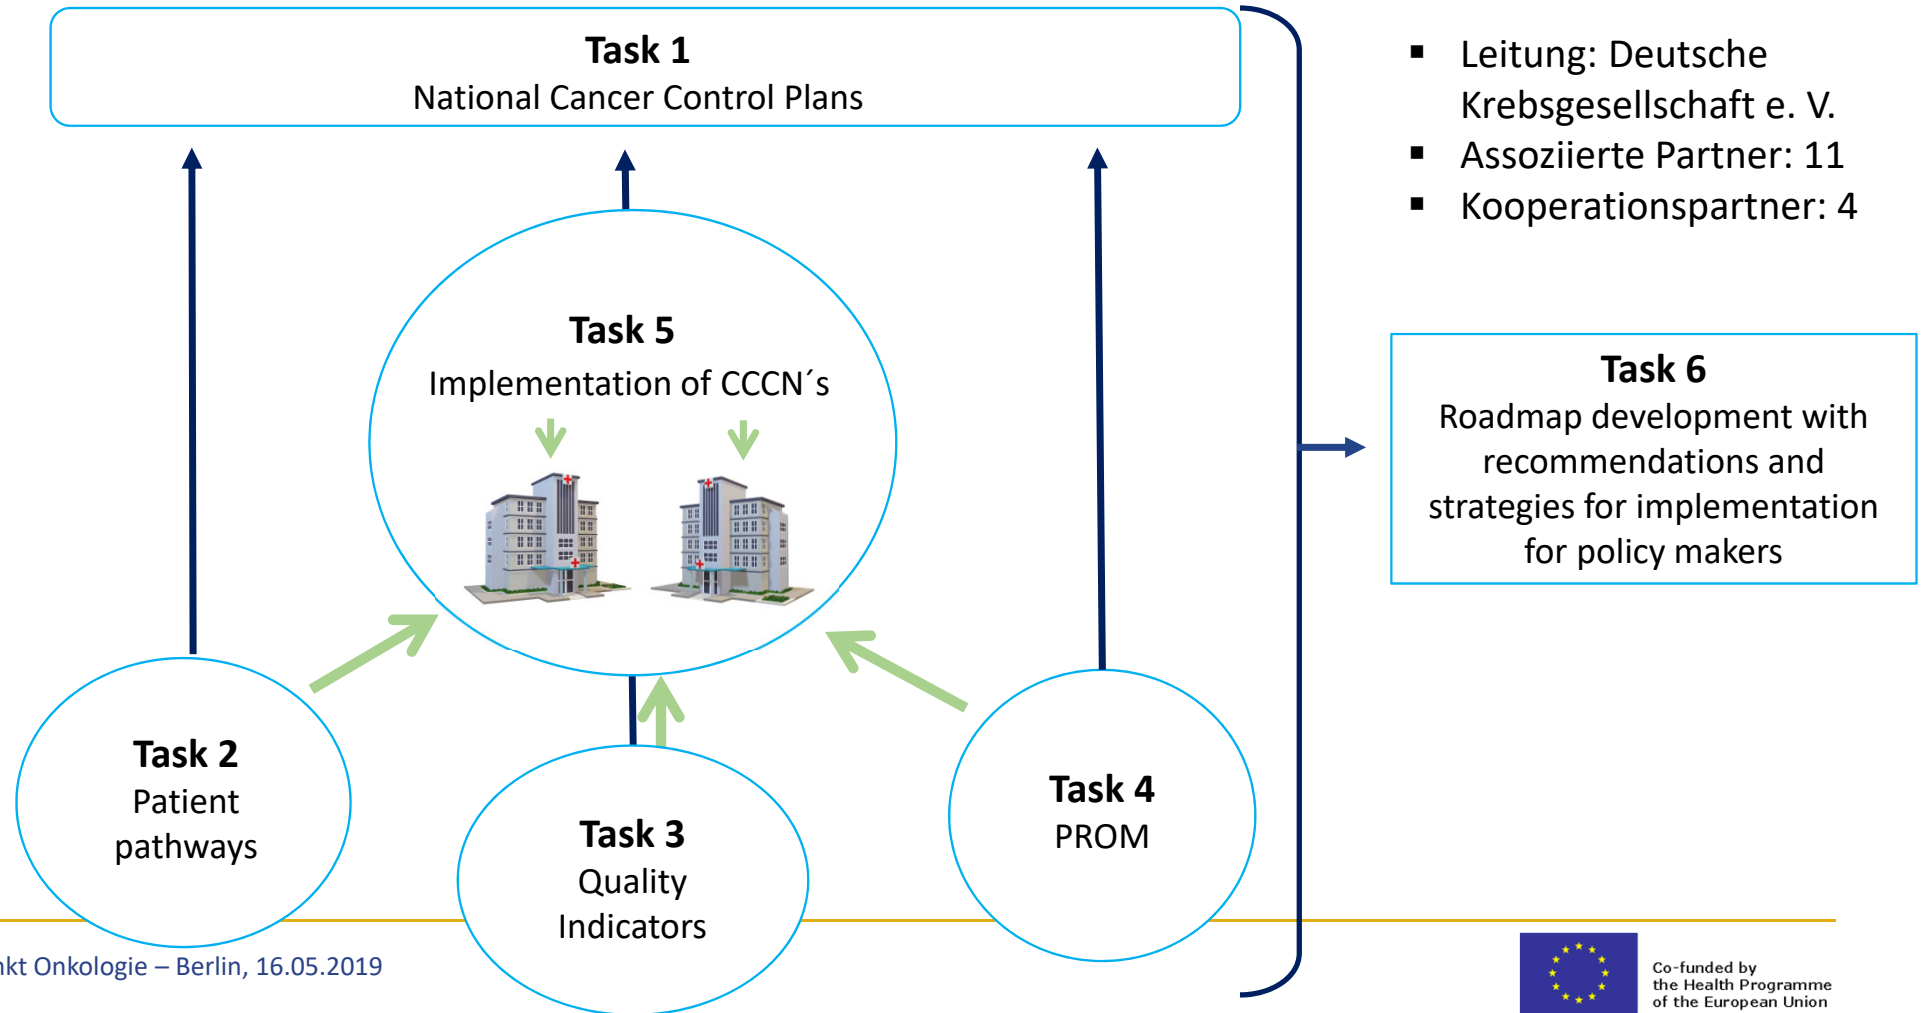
Task 1
National Cancer Control Plans

Task 5
Implementation of CCCN´s

Task 2
Patient pathways

Task 3
Quality Indicators

Task 4
PROM

■ Leitung: Deutsche Krebsgesellschaft e. V.
■ Assoziierte Partner: 11
■ Kooperationspartner: 4

Task 6
Roadmap development with recommendations and strategies for implementation for policy makers

kt Onkologie – Berlin, 16.05.2019

Co-funded by the Health Programme of the European Union